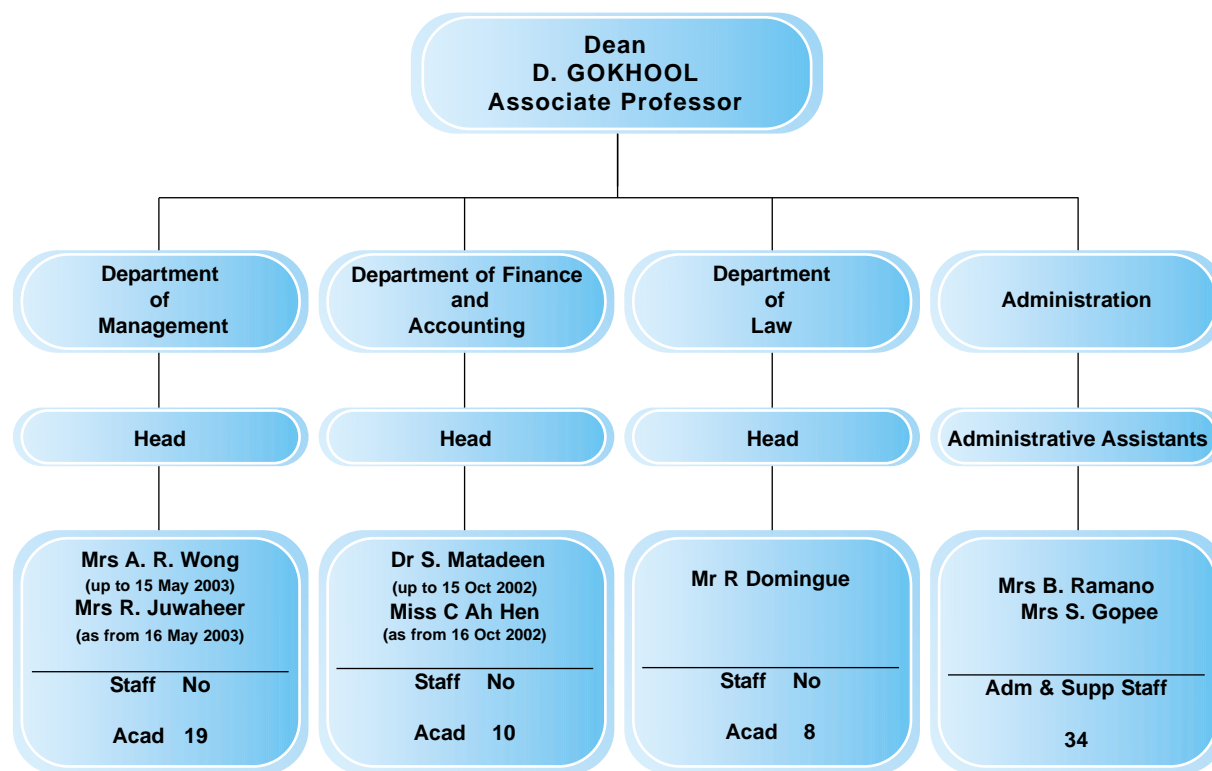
Dean
D. GOKHOOL
Associate Professor

Department of Management

Head

Mrs A. R. Wong
(up to 15 May 2003)
Mrs R. Juwaheer
(as from 16 May 2003)

Staff No

Acad 19

Department of Finance and Accounting

Head

Dr S. Matadeen
(up to 15 Oct 2002)
Miss C Ah Hen
(as from 16 Oct 2002)

Staff No

Acad 10

Department of Law

Head

Mr R Domingue

Staff No

Acad 8

Administration

Administrative Assistants

Mrs B. Ramano
Mrs S. Gopee

Adm & Supp Staff

34